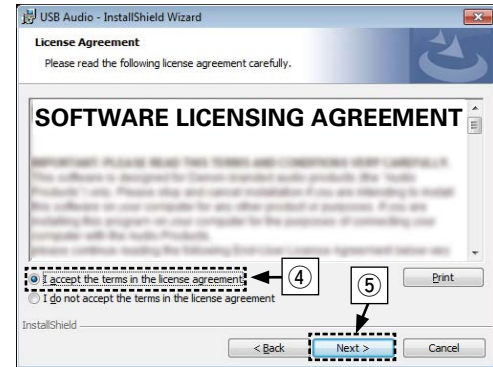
USB Audio - InstallShield Wizard

License Agreement

Please read the following license agreement carefully.

SOFTWARE LICENSING AGREEMENT

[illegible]

I accept the terms in the license agreement

④

I do not accept the terms in the license agreement

Print

⑤

InstallShield

< Back

Next >

Cancel